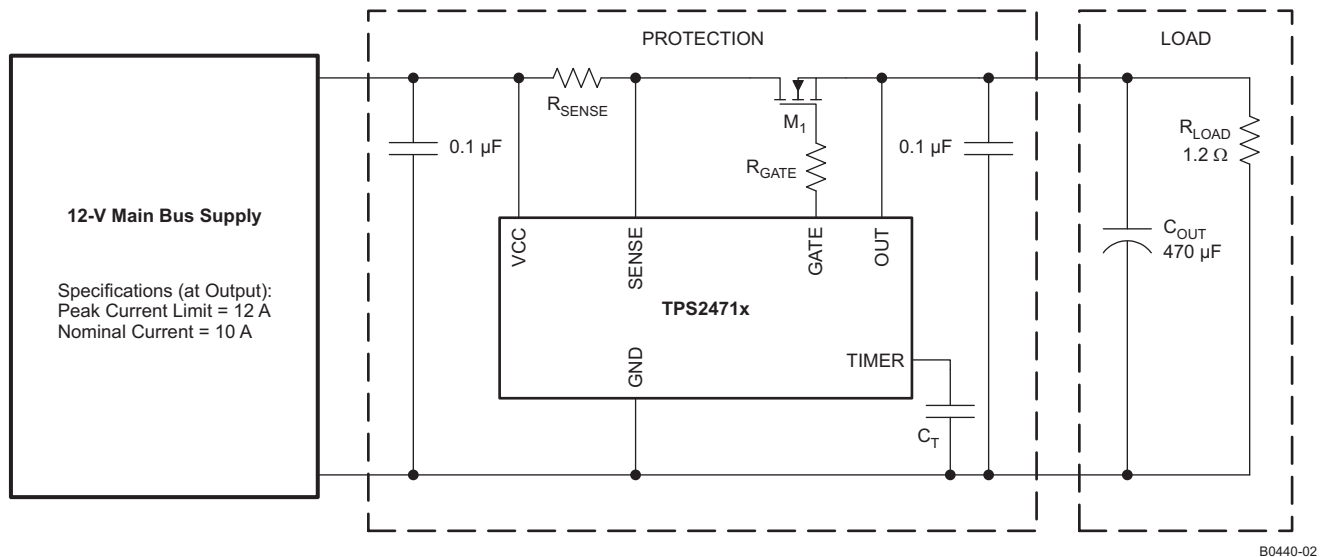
PROTECTION

LOAD

$R_{SENSE}$

$M_1$

$R_{GATE}$

0.1 µF

0.1 µF

$R_{LOAD}$
1.2 Ω

12-V Main Bus Supply

Specifications (at Output):
Peak Current Limit = 12 A
Nominal Current = 10 A

VCC

SENSE

GATE

OUT

TPS2471x

GND

TIMER

$C_T$

$C_{OUT}$
470 µF

B0440-02